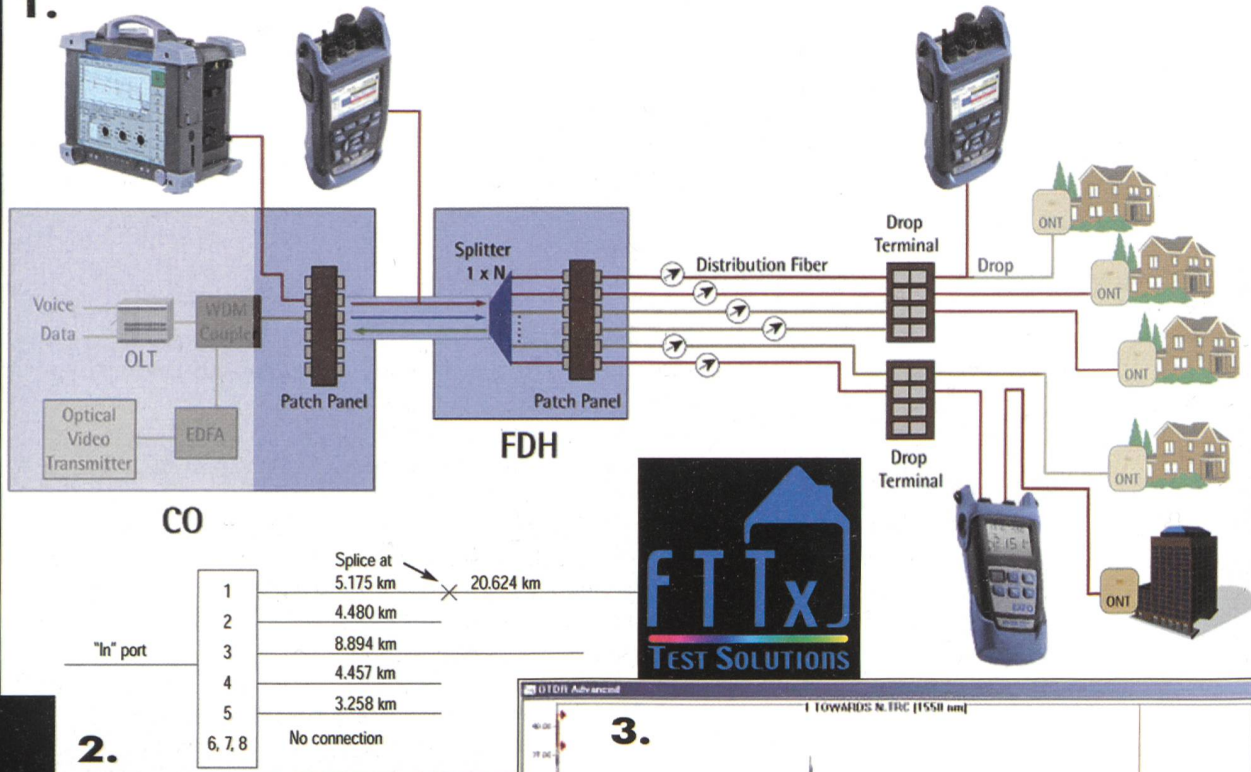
1.

Voice
Data
OLT
WDM Coupler
Optical Video Transmitter
EDFA
Patch Panel
CO

Splitter 1 x N
Patch Panel
FDH

Distribution Fiber
Drop Terminal
Drop
ONT
ONT
ONT
Drop Terminal
ONT
ONT

FTTx
TEST SOLUTIONS

Splice at 5.175 km
20.624 km
"In" port
1
2
3
4
5
6, 7, 8
4.480 km
8.894 km
4.457 km
3.258 km
No connection

2.

OTDR Advanced
1 TOWARDS N.TRC [1550 nm]
3.